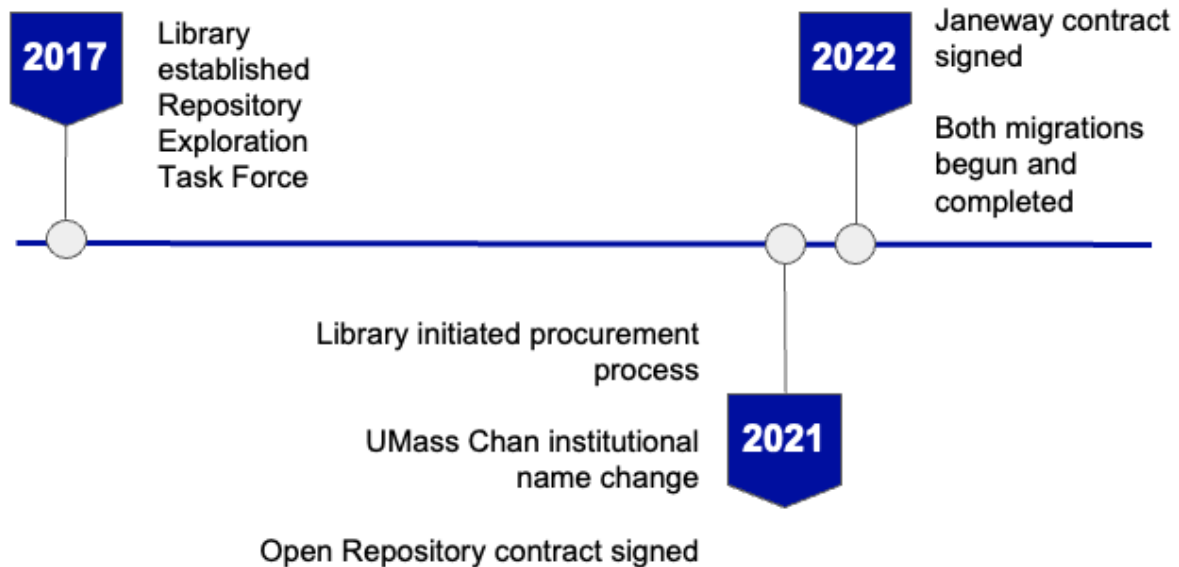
2017

Library established Repository Exploration Task Force

2022

Janeway contract signed

Both migrations begun and completed

Library initiated procurement process

UMass Chan institutional name change

Open Repository contract signed

2021